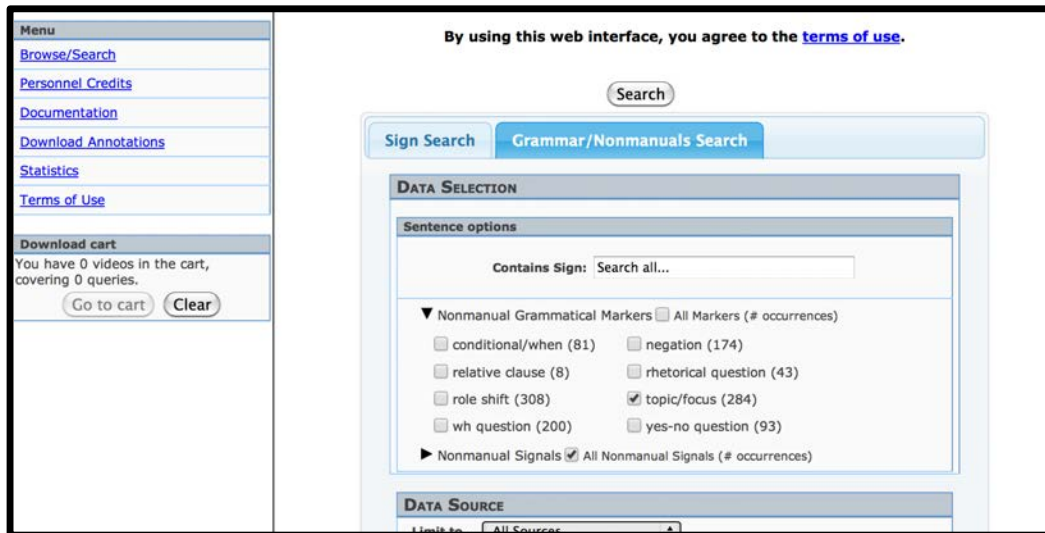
Menu
Browse/Search
Personnel Credits
Documentation
Download Annotations
Statistics
Terms of Use

Download cart
You have 0 videos in the cart, covering 0 queries.
Go to cart Clear

By using this web interface, you agree to the terms of use.

Search

Sign Search | Grammar/Nonmanuals Search

DATA SELECTION

Sentence options

Contains Sign: Search all...

▼ Nonmanual Grammatical Markers All Markers (# occurrences)

conditional/when (81)
negation (174)
relative clause (8)
rhetorical question (43)
role shift (308)
topic/focus (284)
wh question (200)
yes-no question (93)

▶ Nonmanual Signals All Nonmanual Signals (# occurrences)

DATA SOURCE

Limit to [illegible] All Sources